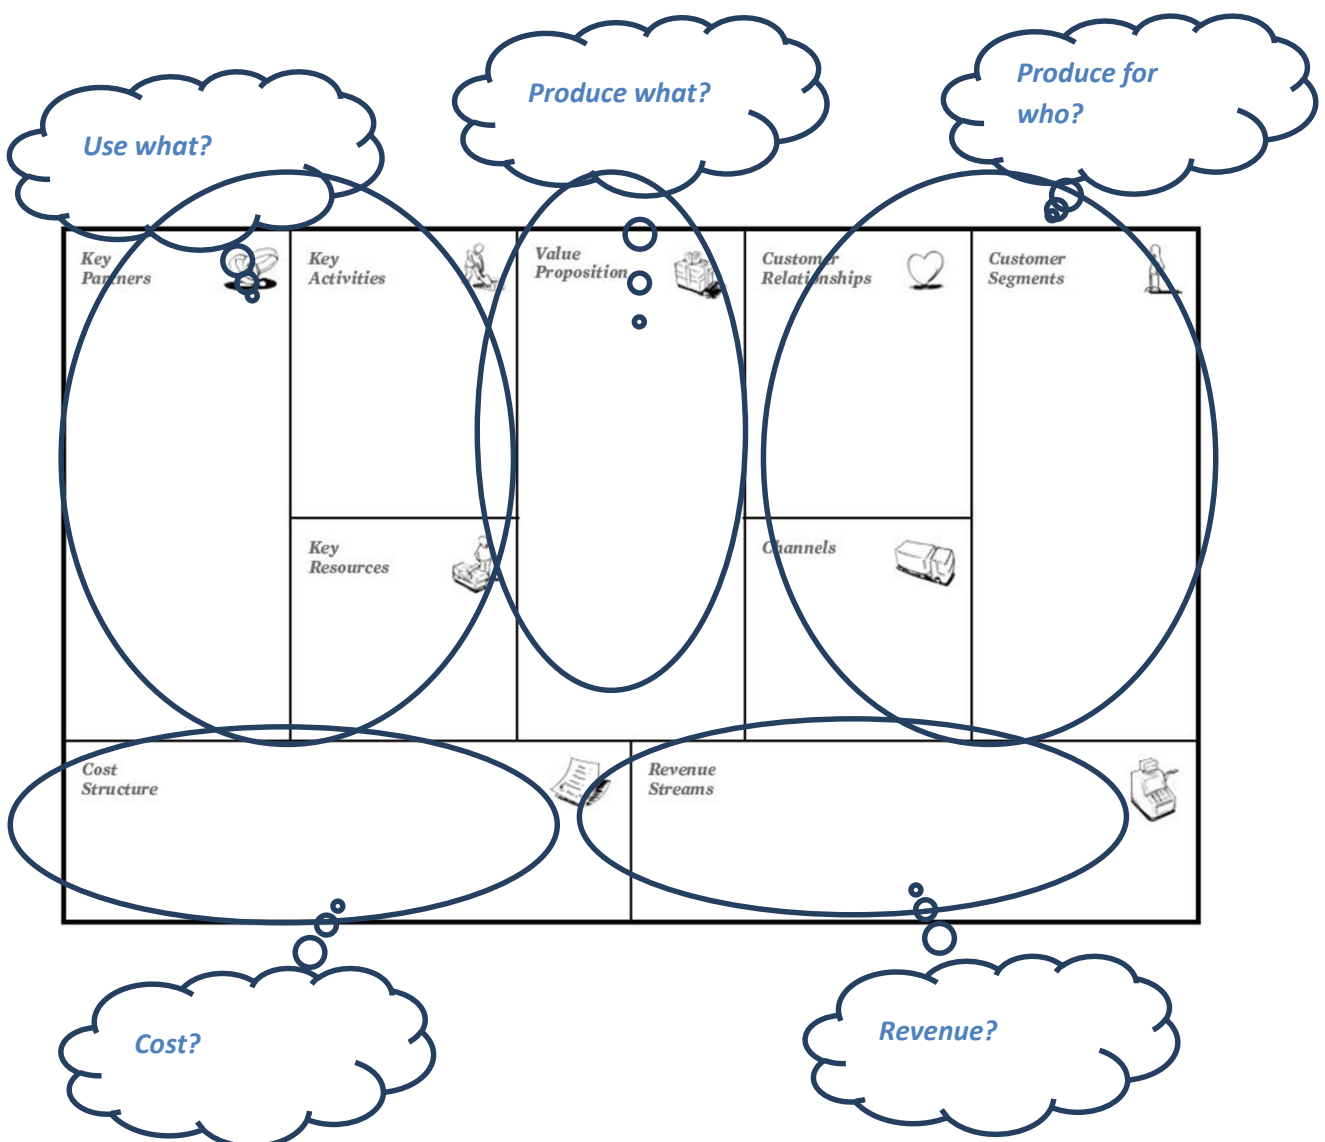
Produce what?

Use what?

Produce for who?

Key Partners

Key Activities

Value Proposition

Customer Relationships

Customer Segments

Key Resources

Channels

Cost Structure

Revenue Streams

Cost?

Revenue?